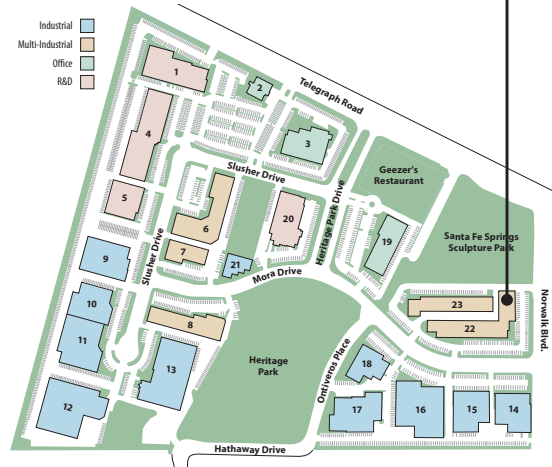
Industrial
Multi-Industrial
Office
R&D

Telegraph Road
Slusher Drive
Slusher Drive
Heritage Park Drive
Mora Drive
Ontiveros Place
Hathaway Drive
Norwalk Blvd.

Geezer's Restaurant
Santa Fe Springs Sculpture Park
Heritage Park

1
2
3
4
5
6
7
8
9
10
11
12
13
14
15
16
17
18
19
20
21
22
23